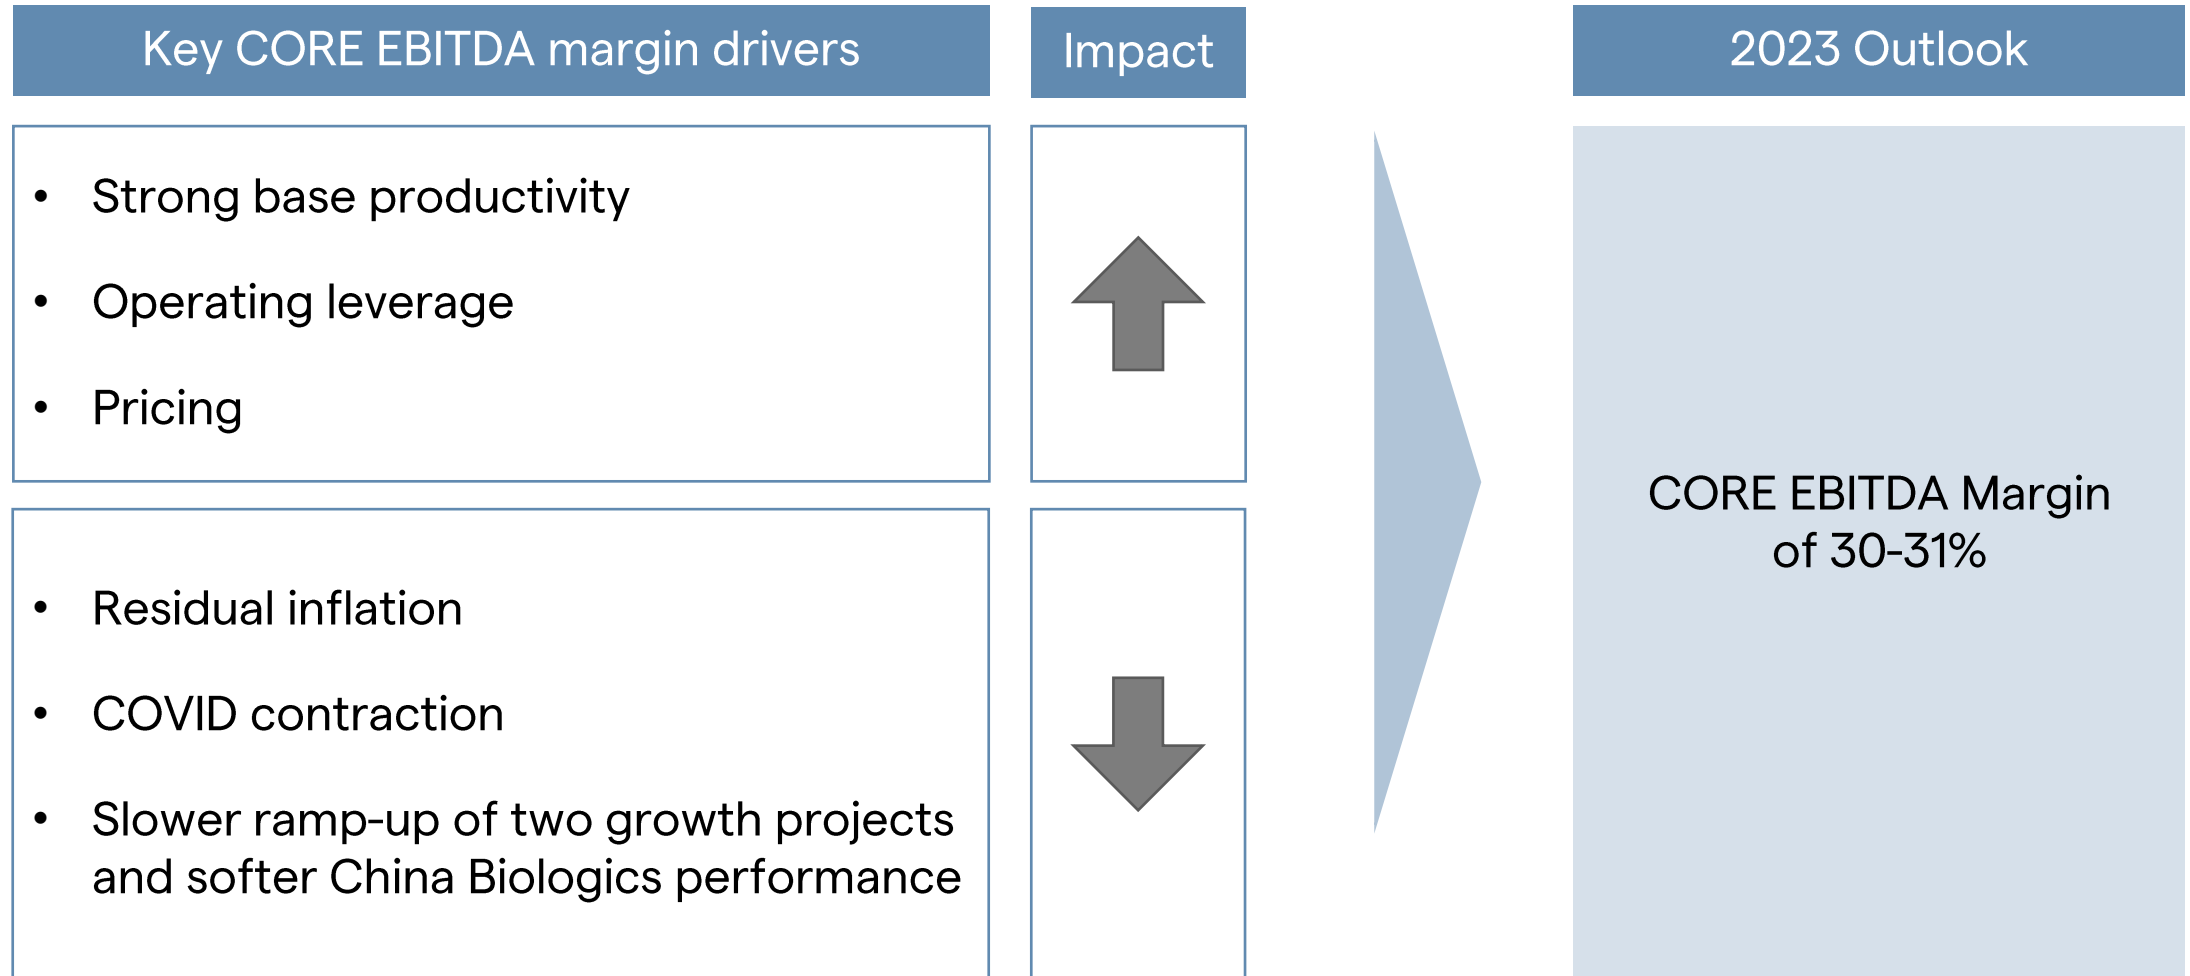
Key CORE EBITDA margin drivers

Impact

2023 Outlook

- Strong base productivity
- Operating leverage
- Pricing

- Residual inflation
- COVID contraction
- Slower ramp-up of two growth projects and softer China Biologics performance

CORE EBITDA Margin of 30-31%